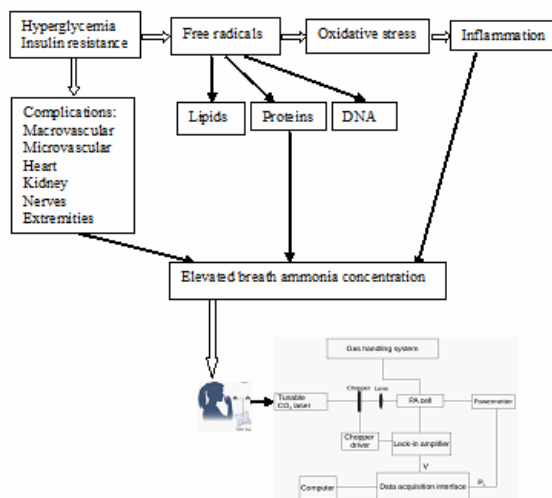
Hyperglycemia
Insulin resistance

Free radicals

Oxidative stress

Inflammation

Lipids

Proteins

DNA

Complications:
Macrovascular
Microvascular
Heart
Kidney
Nerves
Extremities

Elevated breath ammonia concentration

Gas handling system

Tunable $CO_2$ laser

Chopper

Lens

PA cell

Powermeter

Chopper driver

Lock-in amplifier

V

$P_L$

Computer

Data acquisition interface